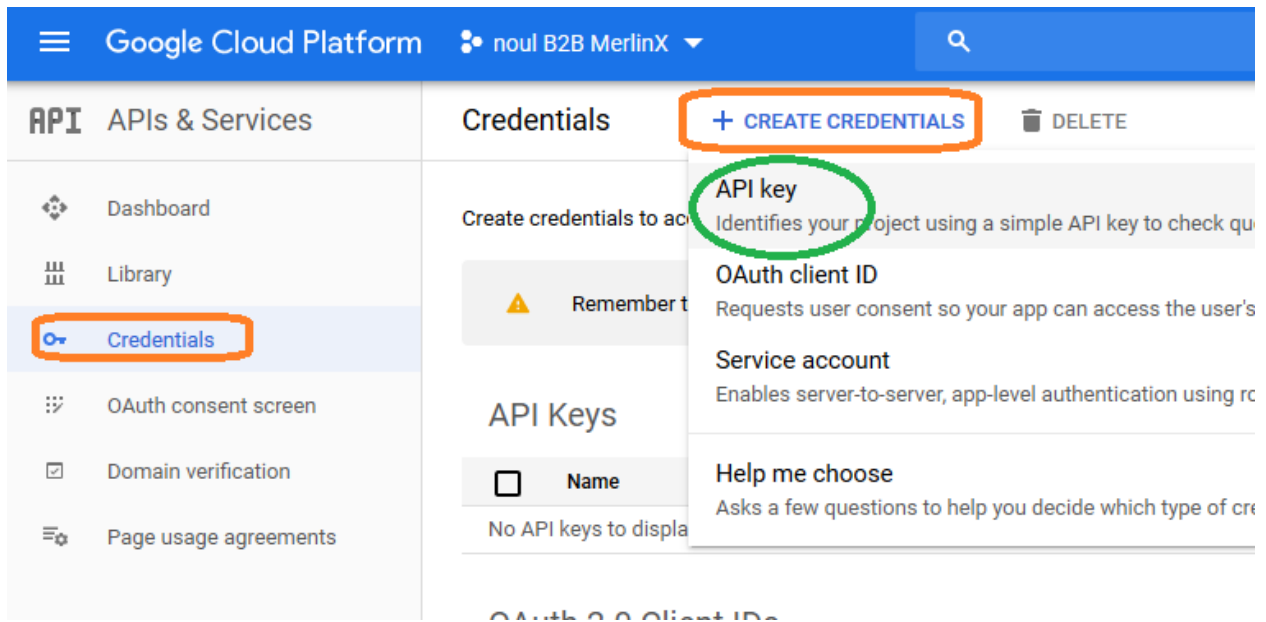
Google Cloud Platform noul B2B MerlinX

API APIs & Services

Dashboard

Library

Credentials

OAuth consent screen

Domain verification

Page usage agreements

Credentials + CREATE CREDENTIALS DELETE

Create credentials to ac

Remember t

API Keys

Name

No API keys to displa

OAuth 2.0 Client IDs

API key
Identifies your project using a simple API key to check qu

OAuth client ID
Requests user consent so your app can access the user's

Service account
Enables server-to-server, app-level authentication using ro

Help me choose
Asks a few questions to help you decide which type of cre